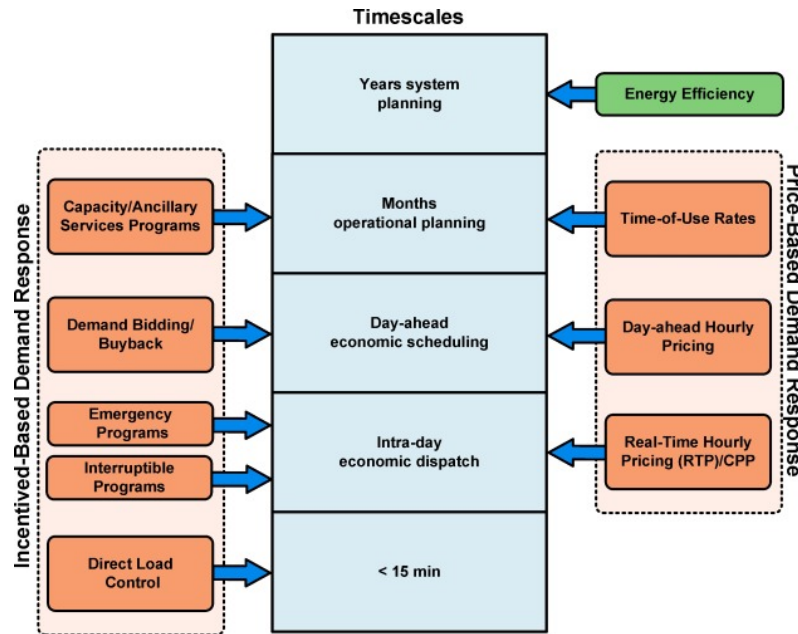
Timescales

Incentived-Based Demand Response

Capacity/Ancillary Services Programs

Demand Bidding/ Buyback

Emergency Programs

Interruptible Programs

Direct Load Control

Years system planning

Months operational planning

Day-ahead economic scheduling

Intra-day economic dispatch

< 15 min

Energy Efficiency

Price-Based Demand Response

Time-of-Use Rates

Day-ahead Hourly Pricing

Real-Time Hourly Pricing (RTP)/CPP